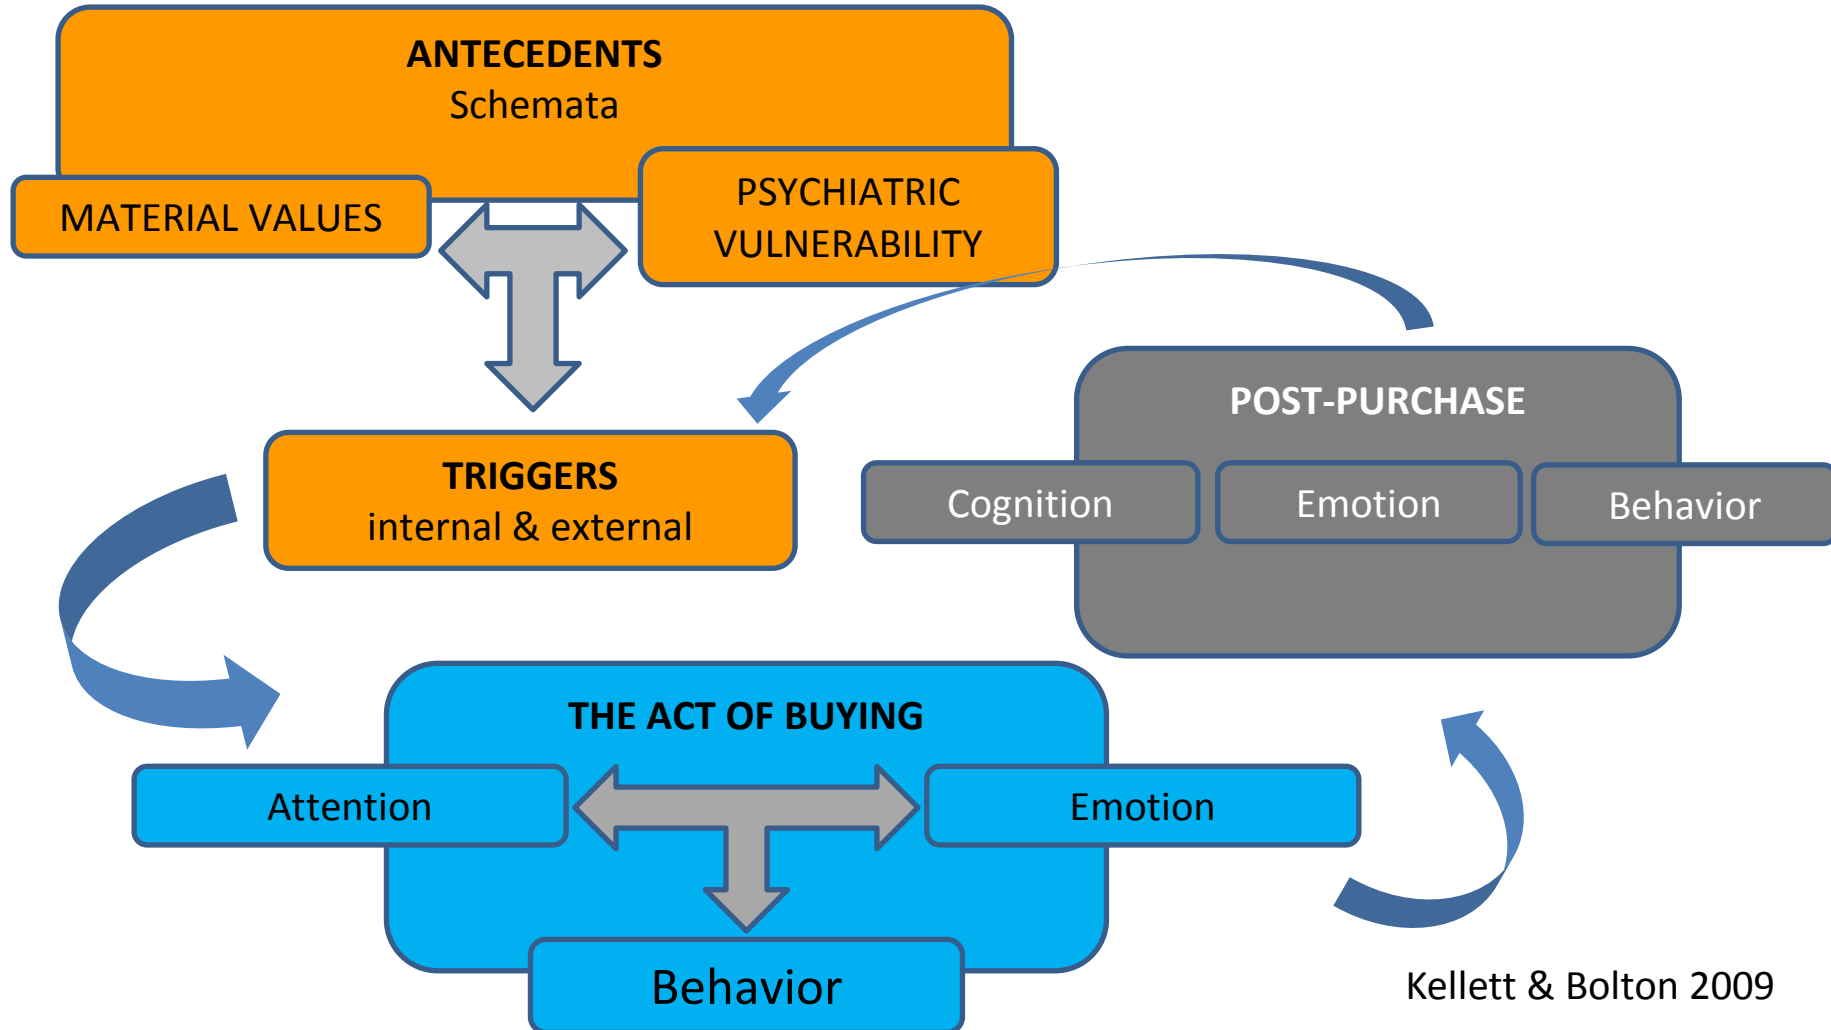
ANTECEDENTS
Schemata

MATERIAL VALUES

PSYCHIATRIC VULNERABILITY

POST-PURCHASE

Cognition

Emotion

Behavior

TRIGGERS
internal & external

THE ACT OF BUYING

Attention

Emotion

Behavior

Kellett & Bolton 2009